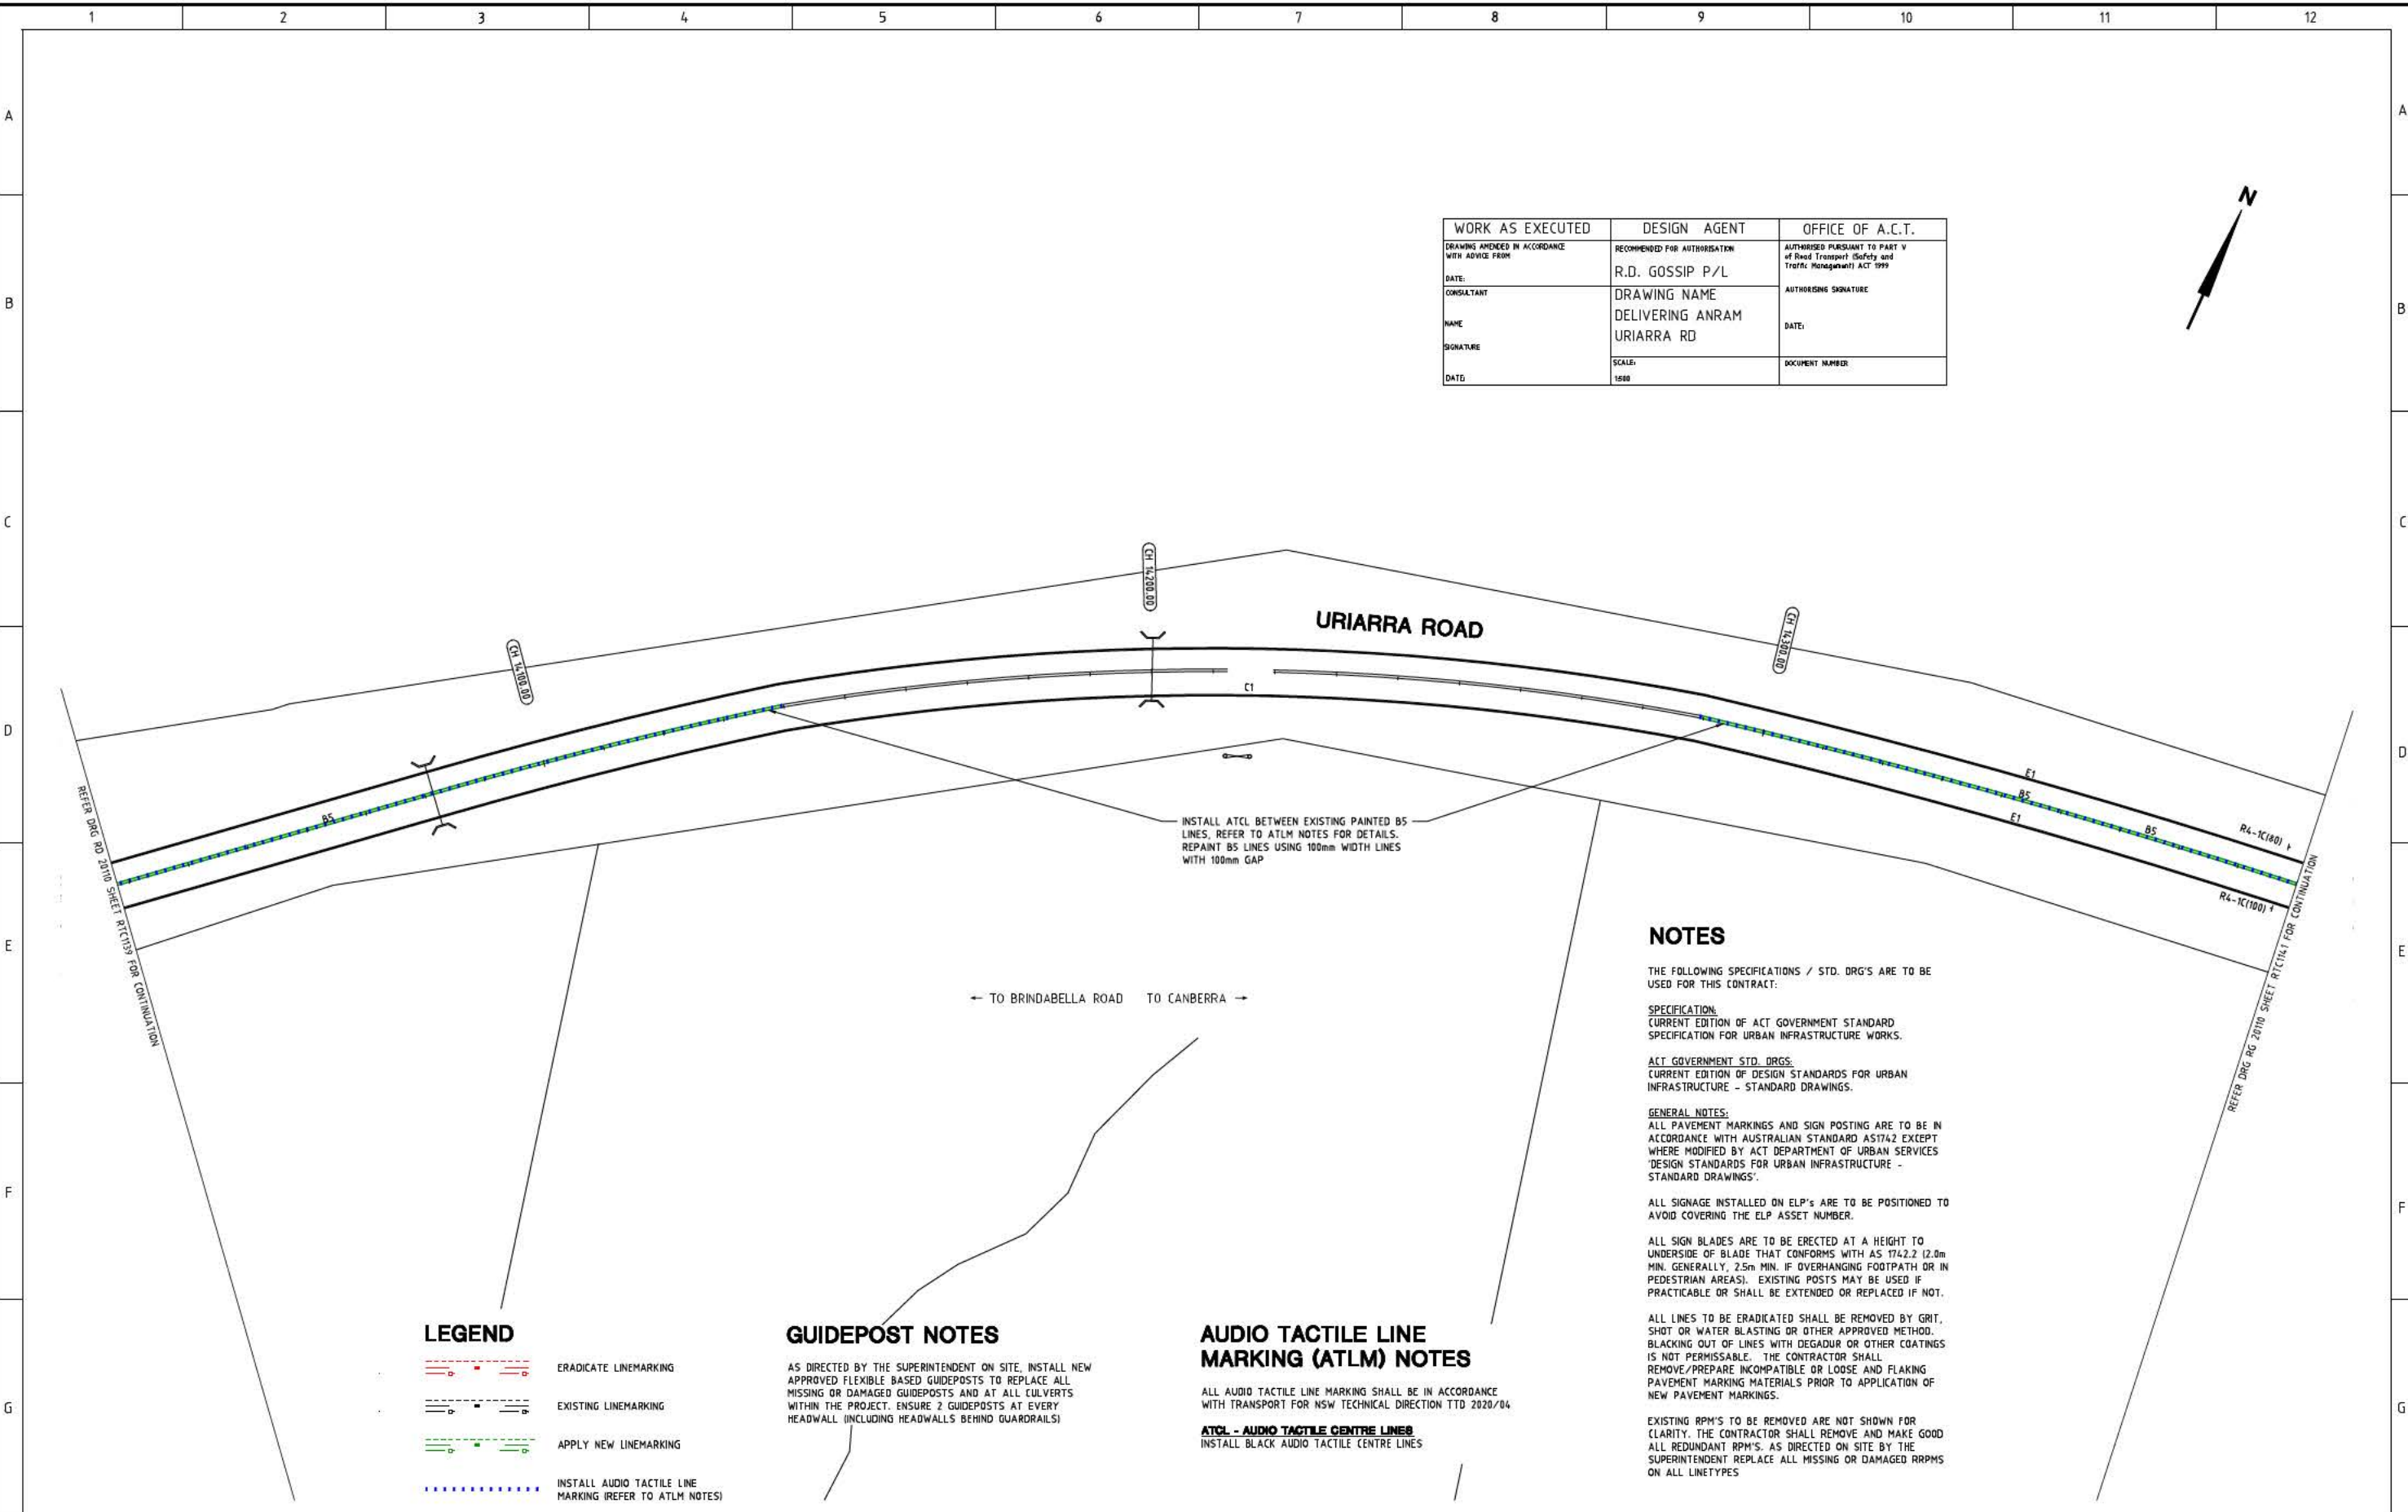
1 2 3 4 5 6 7 8 9 10 11 12

A B C D E F G

| WORK AS EXECUTED | DESIGN AGENT | OFFICE OF A.C.T. |
|---|---|---|
| DRAWING AMENDED IN ACCORDANCE WITH ADVICE FROM<br>DATE: | RECOMMENDED FOR AUTHORISATION<br>R.D. GOSSIP P/L | AUTHORISED PURSUANT TO PART V of Road Transport (Safety and Traffic Management) ACT 1999<br>AUTHORISING SIGNATURE<br>DATE: |
| CONSULTANT<br>NAME<br>SIGNATURE | DRAWING NAME<br>DELIVERING ANRAM<br>URIARRA RD | |
| DATE | SCALE:<br>1:500 | DOCUMENT NUMBER |

N

URIARRA ROAD

CH 14100.00

CH 14200.00

CH 14300.00

C1

B5

E1

B5

E1

B5

R4-1C(80)

R4-1C(100)

REFER DRG RD 20110 SHEET RTC1139 FOR CONTINUATION

REFER DRG RG 20110 SHEET RTC1141 FOR CONTINUATION

INSTALL ATCL BETWEEN EXISTING PAINTED B5 LINES, REFER TO ATLM NOTES FOR DETAILS. REPAINT B5 LINES USING 100mm WIDTH LINES WITH 100mm GAP

← TO BRINDABELLA ROAD TO CANBERRA →

NOTES

THE FOLLOWING SPECIFICATIONS / STD. DRG'S ARE TO BE USED FOR THIS CONTRACT:

SPECIFICATION:
CURRENT EDITION OF ACT GOVERNMENT STANDARD SPECIFICATION FOR URBAN INFRASTRUCTURE WORKS.

ACT GOVERNMENT STD. DRGS:
CURRENT EDITION OF DESIGN STANDARDS FOR URBAN INFRASTRUCTURE - STANDARD DRAWINGS.

GENERAL NOTES:
ALL PAVEMENT MARKINGS AND SIGN POSTING ARE TO BE IN ACCORDANCE WITH AUSTRALIAN STANDARD AS1742 EXCEPT WHERE MODIFIED BY ACT DEPARTMENT OF URBAN SERVICES 'DESIGN STANDARDS FOR URBAN INFRASTRUCTURE - STANDARD DRAWINGS'.

ALL SIGNAGE INSTALLED ON ELP's ARE TO BE POSITIONED TO AVOID COVERING THE ELP ASSET NUMBER.

ALL SIGN BLADES ARE TO BE ERECTED AT A HEIGHT TO UNDERSIDE OF BLADE THAT CONFORMS WITH AS 1742.2 (2.0m MIN. GENERALLY, 2.5m MIN. IF OVERHANGING FOOTPATH OR IN PEDESTRIAN AREAS). EXISTING POSTS MAY BE USED IF PRACTICABLE OR SHALL BE EXTENDED OR REPLACED IF NOT.

ALL LINES TO BE ERADICATED SHALL BE REMOVED BY GRIT, SHOT OR WATER BLASTING OR OTHER APPROVED METHOD. BLACKING OUT OF LINES WITH DEGADUR OR OTHER COATINGS IS NOT PERMISSABLE. THE CONTRACTOR SHALL REMOVE/PREPARE INCOMPATIBLE OR LOOSE AND FLAKING PAVEMENT MARKING MATERIALS PRIOR TO APPLICATION OF NEW PAVEMENT MARKINGS.

EXISTING RPM'S TO BE REMOVED ARE NOT SHOWN FOR CLARITY. THE CONTRACTOR SHALL REMOVE AND MAKE GOOD ALL REDUNDANT RPM'S. AS DIRECTED ON SITE BY THE SUPERINTENDENT REPLACE ALL MISSING OR DAMAGED RRPMS ON ALL LINETYPES

LEGEND

ERADICATE LINEMARKING

EXISTING LINEMARKING

APPLY NEW LINEMARKING

INSTALL AUDIO TACTILE LINE MARKING (REFER TO ATLM NOTES)

GUIDEPOST NOTES

AS DIRECTED BY THE SUPERINTENDENT ON SITE, INSTALL NEW APPROVED FLEXIBLE BASED GUIDEPOSTS TO REPLACE ALL MISSING OR DAMAGED GUIDEPOSTS AND AT ALL CULVERTS WITHIN THE PROJECT. ENSURE 2 GUIDEPOSTS AT EVERY HEADWALL (INCLUDING HEADWALLS BEHIND GUARDRAILS)

AUDIO TACTILE LINE MARKING (ATLM) NOTES

ALL AUDIO TACTILE LINE MARKING SHALL BE IN ACCORDANCE WITH TRANSPORT FOR NSW TECHNICAL DIRECTION TTD 2020/04

ATCL - AUDIO TACTILE CENTRE LINES
INSTALL BLACK AUDIO TACTILE CENTRE LINES